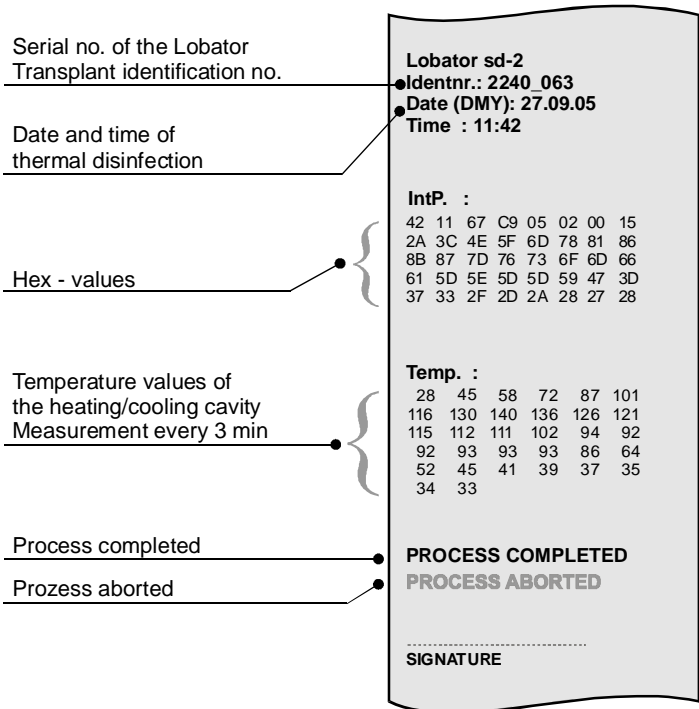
Serial no. of the Lobator
Transplant identification no.

Date and time of
thermal disinfection

Hex - values

Temperature values of
the heating/cooling cavity
Measurement every 3 min

Process completed

Prozess aborted

Lobator sd-2
Identnr.: 2240_063
Date (DMY): 27.09.05
Time : 11:42

IntP. :

| | | | | | | | |
|---|---|---|---|---|---|---|---|
| 42 | 11 | 67 | C9 | 05 | 02 | 00 | 15 |
| 2A | 3C | 4E | 5F | 6D | 78 | 81 | 86 |
| 8B | 87 | 7D | 76 | 73 | 6F | 6D | 66 |
| 61 | 5D | 5E | 5D | 5D | 59 | 47 | 3D |
| 37 | 33 | 2F | 2D | 2A | 28 | 27 | 28 |

Temp. :

| | | | | | |
|---|---|---|---|---|---|
| 28 | 45 | 58 | 72 | 87 | 101 |
| 116 | 130 | 140 | 136 | 126 | 121 |
| 115 | 112 | 111 | 102 | 94 | 92 |
| 92 | 93 | 93 | 93 | 86 | 64 |
| 52 | 45 | 41 | 39 | 37 | 35 |
| 34 | 33 | | | | |

PROCESS COMPLETED
PROCESS ABORTED

SIGNATURE